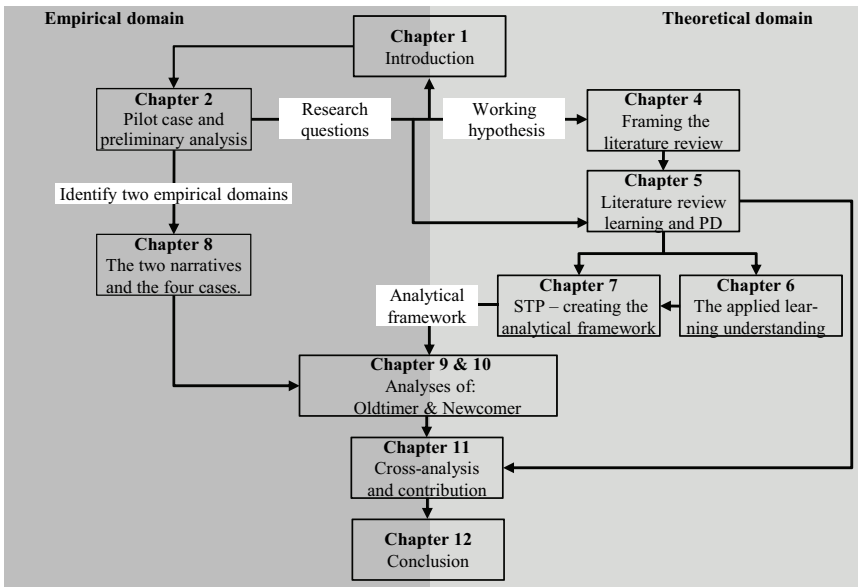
Empirical domain

Theoretical domain

Chapter 1
Introduction

Chapter 2
Pilot case and preliminary analysis

Research questions

Working hypothesis

Chapter 4
Framing the literature review

Chapter 5
Literature review learning and PD

Identify two empirical domains

Chapter 8
The two narratives and the four cases.

Analytical framework

Chapter 7
STP – creating the analytical framework

Chapter 6
The applied learning understanding

Chapter 9 & 10
Analyses of:
Oldtimer & Newcomer

Chapter 11
Cross-analysis and contribution

Chapter 12
Conclusion